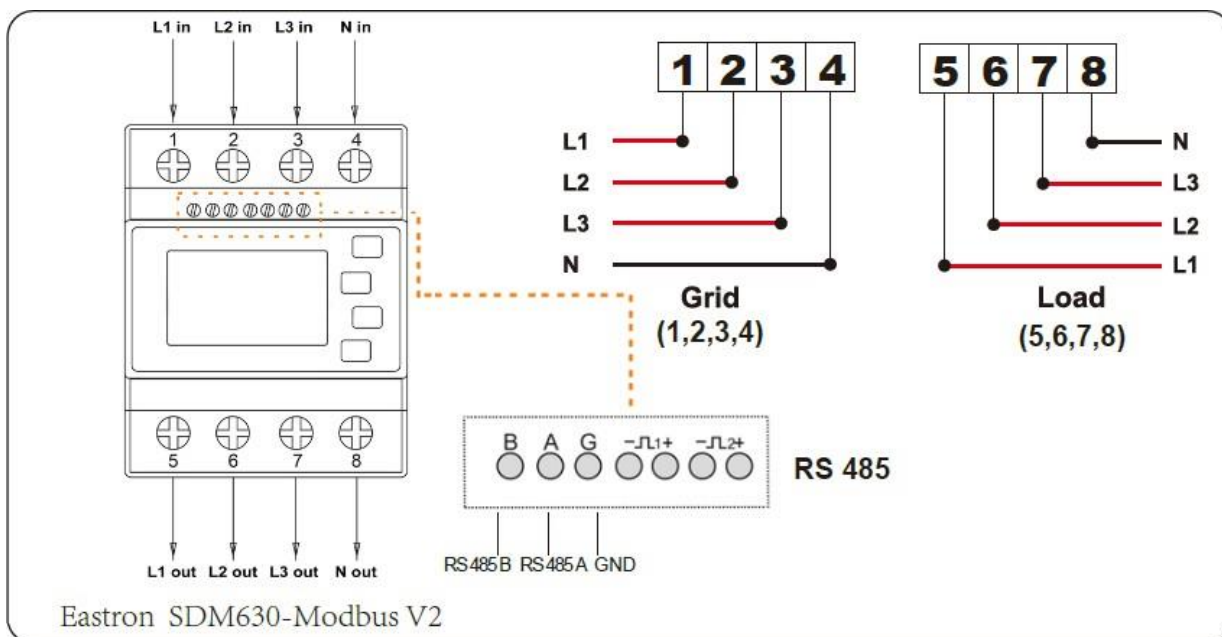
L1 in L2 in L3 in N in

1 2 3 4

5 6 7 8

L1 out L2 out L3 out N out

1 2 3 4

L1
L2
L3
N

Grid
(1,2,3,4)

5 6 7 8

N
L3
L2
L1

Load
(5,6,7,8)

B A G −⎍1+ −⎍2+

RS 485

RS485B RS485A GND

Eastron SDM630-Modbus V2